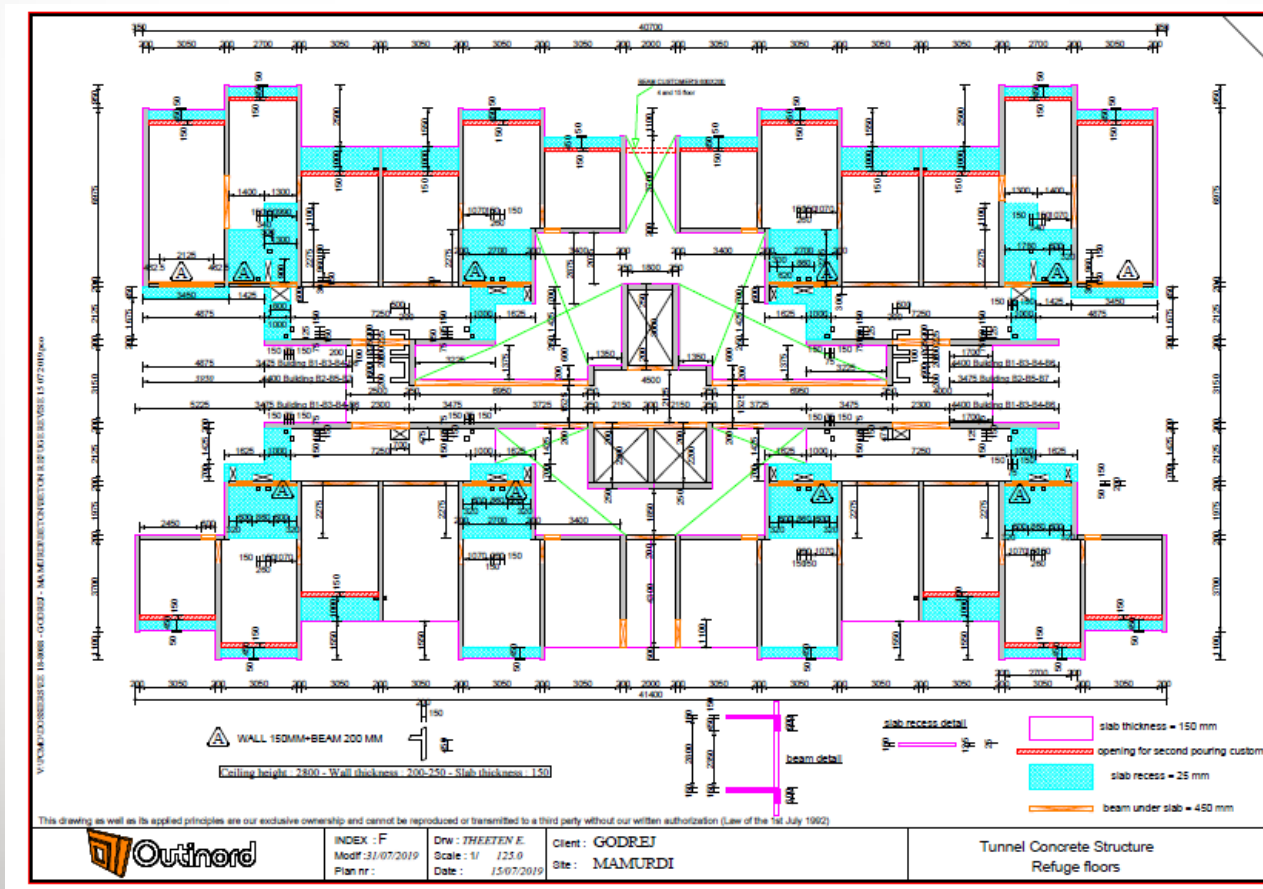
40700

200 3050 200 2700 200 3050 200 3050 200 3050 200 2000 200 3050 200 3050 200 3050 200 3050 200 2700 200 3050 200

A A A A A A

A A A A

A WALL 150MM+BEAM 200 MM

Ceiling height : 2800 - Wall thickness : 200-250 - Slab thickness : 150

slab recess detail

beam detail

slab thickness = 150 mm

opening for second pouring custom

slab recess = 25 mm

beam under slab = 450 mm

200 3050 200 3050 200 3050 200 3050 200 3050 200 2000 200 3050 200 3050 200 3050 200 3050 200 3050 200

41400

This drawing as well as its applied principles are our exclusive ownership and cannot be reproduced or transmitted to a third party without our written authorization (Law of the 1st July 1992)

Outinord

INDEX : F
Modif : 31/07/2019
Plan nr :

Drw : THEETEN E.
Scale : 1/ 125.0
Date : 15/07/2019

Client : GODREJ
Site : MAMURDI

Tunnel Concrete Structure
Refuge floors